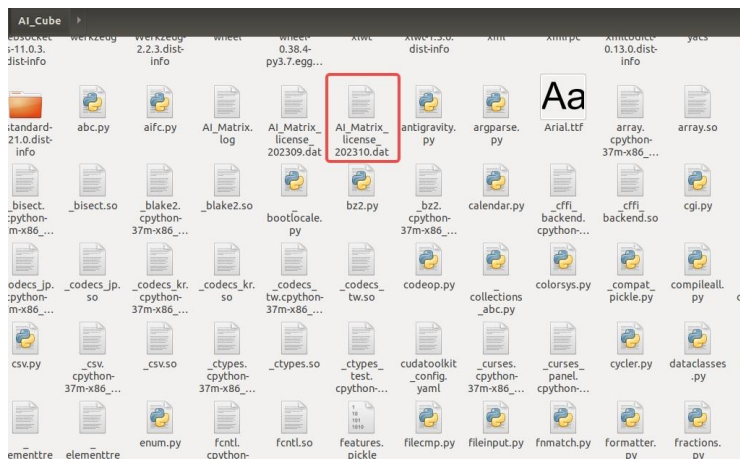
AI_Cube

ebsocket s-11.0.3. dist-info
werkzeug
Werkzeug-2.2.3.dist-info
wheel
wheel-0.38.4-py3.7.egg...
xlwt
xlwt-1.3.0.dist-info
xml
xmlrpc
xmltodict-0.13.0.dist-info
yacs

standard-21.0.dist-info
abc.py
aifc.py
AI_Matrix.log
AI_Matrix_license_202309.dat
AI_Matrix_license_202310.dat
antigravity.py
argparse.py
Aa
Arial.ttf
array.cpython-37m-x86_...
array.so

_bisect.cpython-m-x86_...
_bisect.so
_blake2.cpython-37m-x86_...
_blake2.so
bootlocale.py
bz2.py
_bz2.cpython-37m-x86_...
calendar.py
_cffi_backend.cpython-...
_cffi_backend.so
cgi.py

codecs_jp.cpython-m-x86_...
_codecs_jp.so
_codecs_kr.cpython-37m-x86_...
_codecs_kr.so
_codecs_tw.cpython-37m-x86_...
_codecs_tw.so
codeop.py
_collections_abc.py
colorsys.py
_compat_pickle.py
compileall.py

csv.py
_csv.cpython-37m-x86_...
_csv.so
_ctypes.cpython-37m-x86_...
_ctypes.so
_ctypes_test.cpython-...
cudatoolkit_config.yaml
_curses.cpython-37m-x86_...
_curses_panel.cpython-...
cycler.py
dataclasses.py

elementtre
elementtre
enum.py
fcntl.cpython-
fcntl.so
features.pickle
filecmp.py
fileinput.py
fnmatch.py
formatter.py
fractions.py